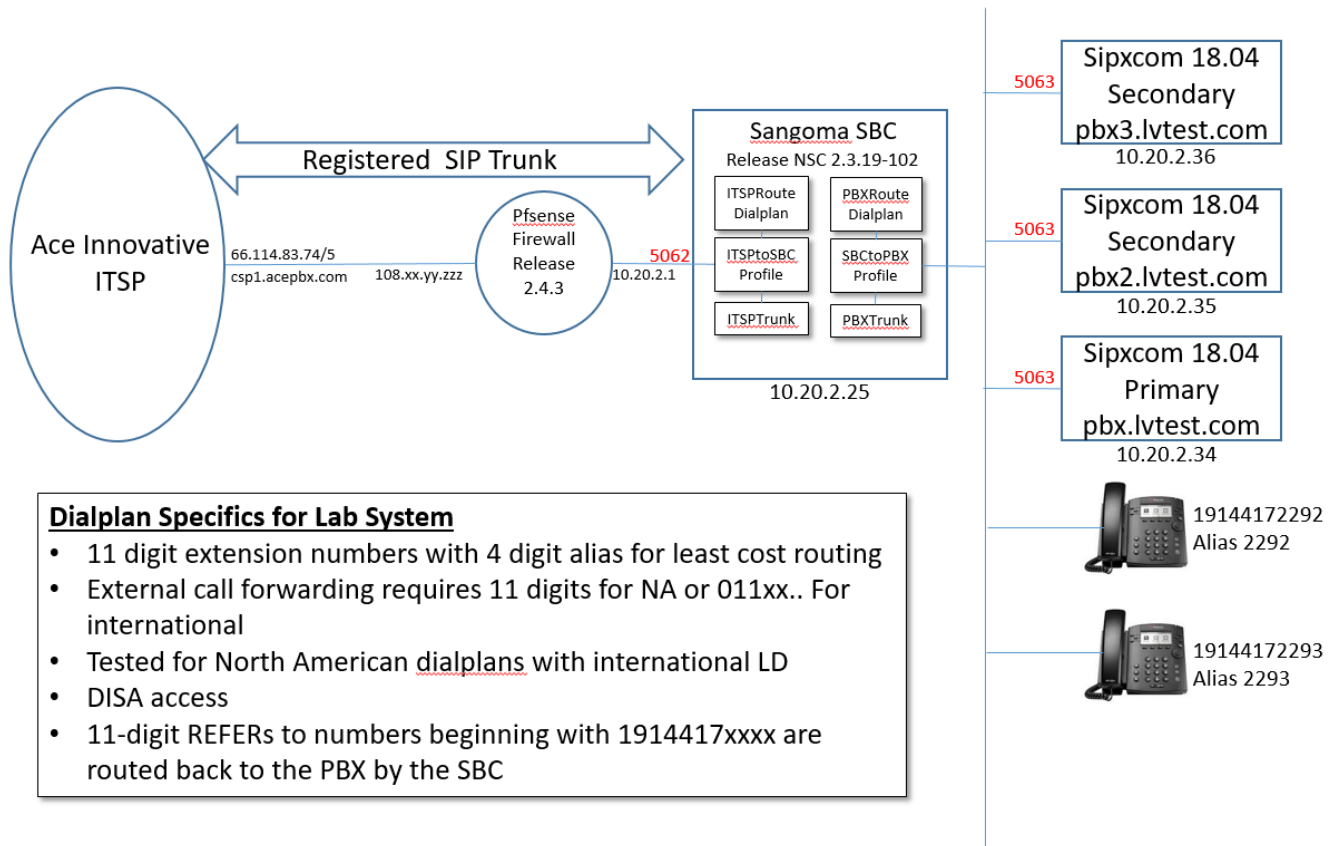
Registered SIP Trunk

Ace Innovative ITSP

66.114.83.74/5
csp1.acepbx.com

108.xx.yy.zzz

Pfsense Firewall Release 2.4.3

10.20.2.1

5062

Sangoma SBC
Release NSC 2.3.19-102

ITSPRoute Dialplan

PBXRoute Dialplan

ITSPtoSBC Profile

SBCtoPBX Profile

ITSPTrunk

PBXTrunk

10.20.2.25

5063

Sipxcom 18.04
Secondary
pbx3.lvtest.com
10.20.2.36

5063

Sipxcom 18.04
Secondary
pbx2.lvtest.com
10.20.2.35

5063

Sipxcom 18.04
Primary
pbx.lvtest.com
10.20.2.34

19144172292
Alias 2292

19144172293
Alias 2293

Dialplan Specifics for Lab System
• 11 digit extension numbers with 4 digit alias for least cost routing
• External call forwarding requires 11 digits for NA or 011xx.. For international
• Tested for North American dialplans with international LD
• DISA access
• 11-digit REFERs to numbers beginning with 1914417xxxx are routed back to the PBX by the SBC